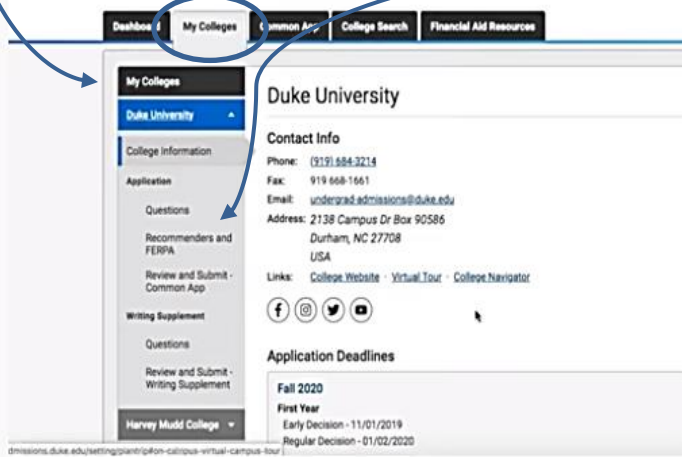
Dashbo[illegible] My Colleges Common App College Search Financial Aid Resources

My Colleges
Duke University
College Information
Application
Questions
Recommenders and FERPA
Review and Submit - Common App
Writing Supplement
Questions
Review and Submit - Writing Supplement
Harvey Mudd College

Duke University

Contact Info
Phone: (919) 684-3214
Fax: 919 668-1661
Email: undergrad-admissions@duke.edu
Address: 2138 Campus Dr Box 90586
Durham, NC 27708
USA
Links: College Website · Virtual Tour · College Navigator

Application Deadlines
Fall 2020
First Year
Early Decision - 11/01/2019
Regular Decision - 01/02/2020

dmissions.duke.edu/setting/plan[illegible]#on-campus-virtual-campus-tour